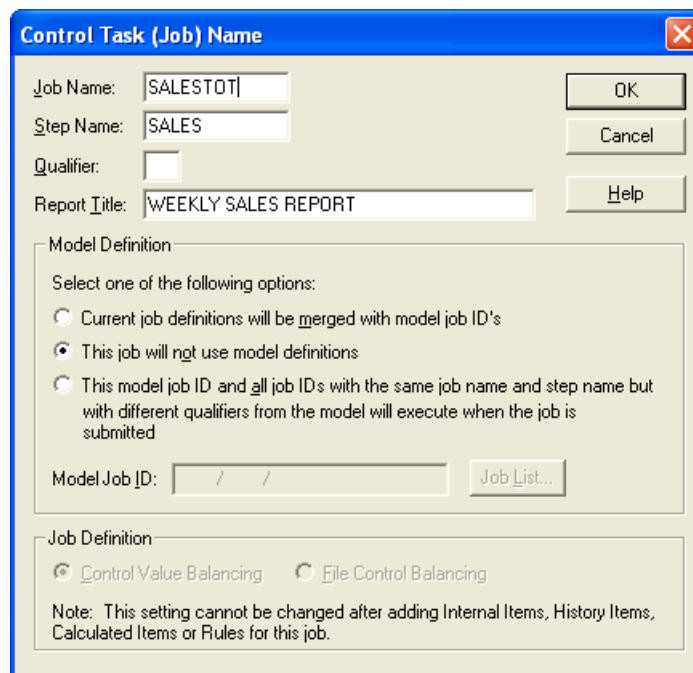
Control Task (Job) Name

Job Name: SALESTOT

Step Name: SALES

Qualifier:

Report Title: WEEKLY SALES REPORT

OK

Cancel

Help

Model Definition

Select one of the following options:

Current job definitions will be merged with model job ID's

This job will not use model definitions

This model job ID and all job IDs with the same job name and step name but with different qualifiers from the model will execute when the job is submitted

Model Job ID: / /

Job List...

Job Definition

Control Value Balancing

File Control Balancing

Note: This setting cannot be changed after adding Internal Items, History Items, Calculated Items or Rules for this job.